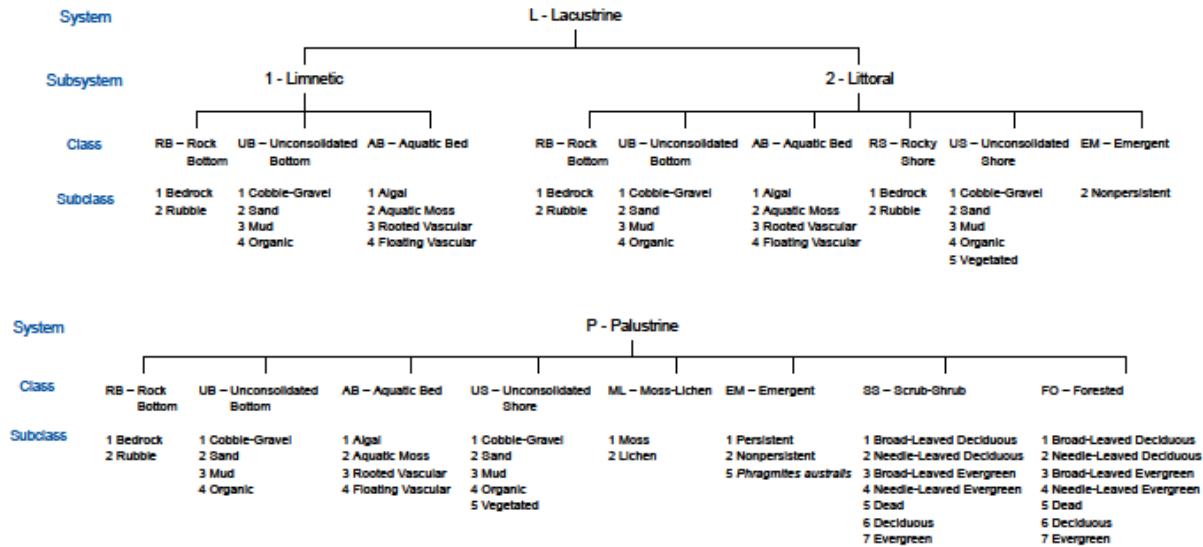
System

L - Lacustrine

Subsystem

1 - Limnetic

2 - Littoral

Class

RB – Rock Bottom
UB – Unconsolidated Bottom
AB – Aquatic Bed

RB – Rock Bottom
UB – Unconsolidated Bottom
AB – Aquatic Bed
RS – Rocky Shore
US – Unconsolidated Shore
EM – Emergent

Subclass

1 Bedrock
2 Rubble

1 Cobble-Gravel
2 Sand
3 Mud
4 Organic

1 Algal
2 Aquatic Moss
3 Rooted Vascular
4 Floating Vascular

1 Bedrock
2 Rubble

1 Cobble-Gravel
2 Sand
3 Mud
4 Organic

1 Algal
2 Aquatic Moss
3 Rooted Vascular
4 Floating Vascular

1 Bedrock
2 Rubble

1 Cobble-Gravel
2 Sand
3 Mud
4 Organic
5 Vegetated

2 Nonpersistent

System

P - Palustrine

Class

RB – Rock Bottom
UB – Unconsolidated Bottom
AB – Aquatic Bed
US – Unconsolidated Shore
ML – Moss-Lichen
EM – Emergent
SS – Scrub-Shrub
FO – Forested

Subclass

1 Bedrock
2 Rubble

1 Cobble-Gravel
2 Sand
3 Mud
4 Organic

1 Algal
2 Aquatic Moss
3 Rooted Vascular
4 Floating Vascular

1 Cobble-Gravel
2 Sand
3 Mud
4 Organic
5 Vegetated

1 Moss
2 Lichen

1 Persistent
2 Nonpersistent
5 Phragmites australis

1 Broad-Leaved Deciduous
2 Needle-Leaved Deciduous
3 Broad-Leaved Evergreen
4 Needle-Leaved Evergreen
5 Dead
6 Deciduous
7 Evergreen

1 Broad-Leaved Deciduous
2 Needle-Leaved Deciduous
3 Broad-Leaved Evergreen
4 Needle-Leaved Evergreen
5 Dead
6 Deciduous
7 Evergreen